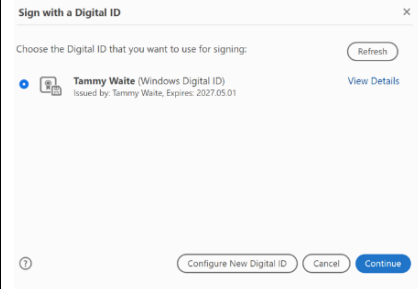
Sign with a Digital ID

×

Choose the Digital ID that you want to use for signing:

Refresh

Tammy Waite (Windows Digital ID)
Issued by: Tammy Waite, Expires: 2027.05.01

View Details

?

Configure New Digital ID

Cancel

Continue